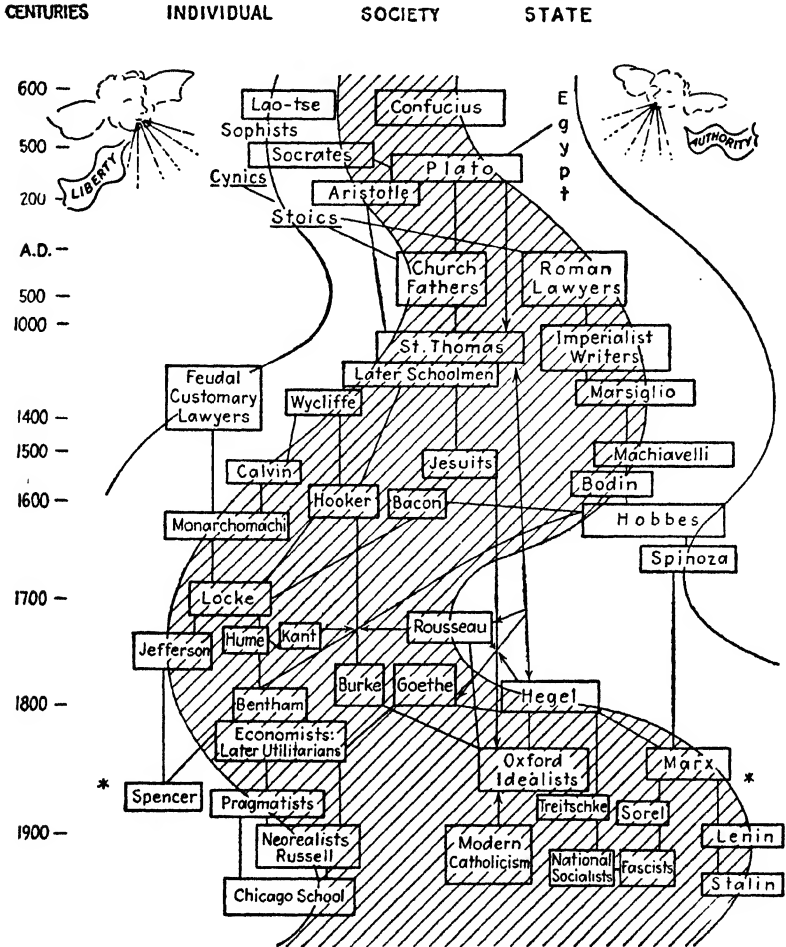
CENTURIES INDIVIDUAL SOCIETY STATE

LIBERTY

AUTHORITY

600 —
500 —
200 —
A.D. —
500 —
1000 —
1400 —
1500 —
1600 —
1700 —
1800 —
1900 —

Lao-tse
Confucius
Sophists
Egypt
Socrates
Plato
Cynics
Aristotle
Stoics
Church Fathers
Roman Lawyers
St. Thomas
Imperialist Writers
Later Schoolmen
Feudal Customary Lawyers
Wycliffe
Marsiglio
Jesuits
Machiavelli
Calvin
Bodin
Hooker
Bacon
Hobbes
Monarchomachi
Spinoza
Locke
Jefferson
Hume
Kant
Rousseau
Burke
Goethe
Hegel
Bentham
Economists: Later Utilitarians
Oxford Idealists
Marx
*
Spencer
Pragmatists
Treitschke
Sorel
Neorealists Russell
Modern Catholicism
National Socialists
Fascists
Lenin
Stalin
Chicago School